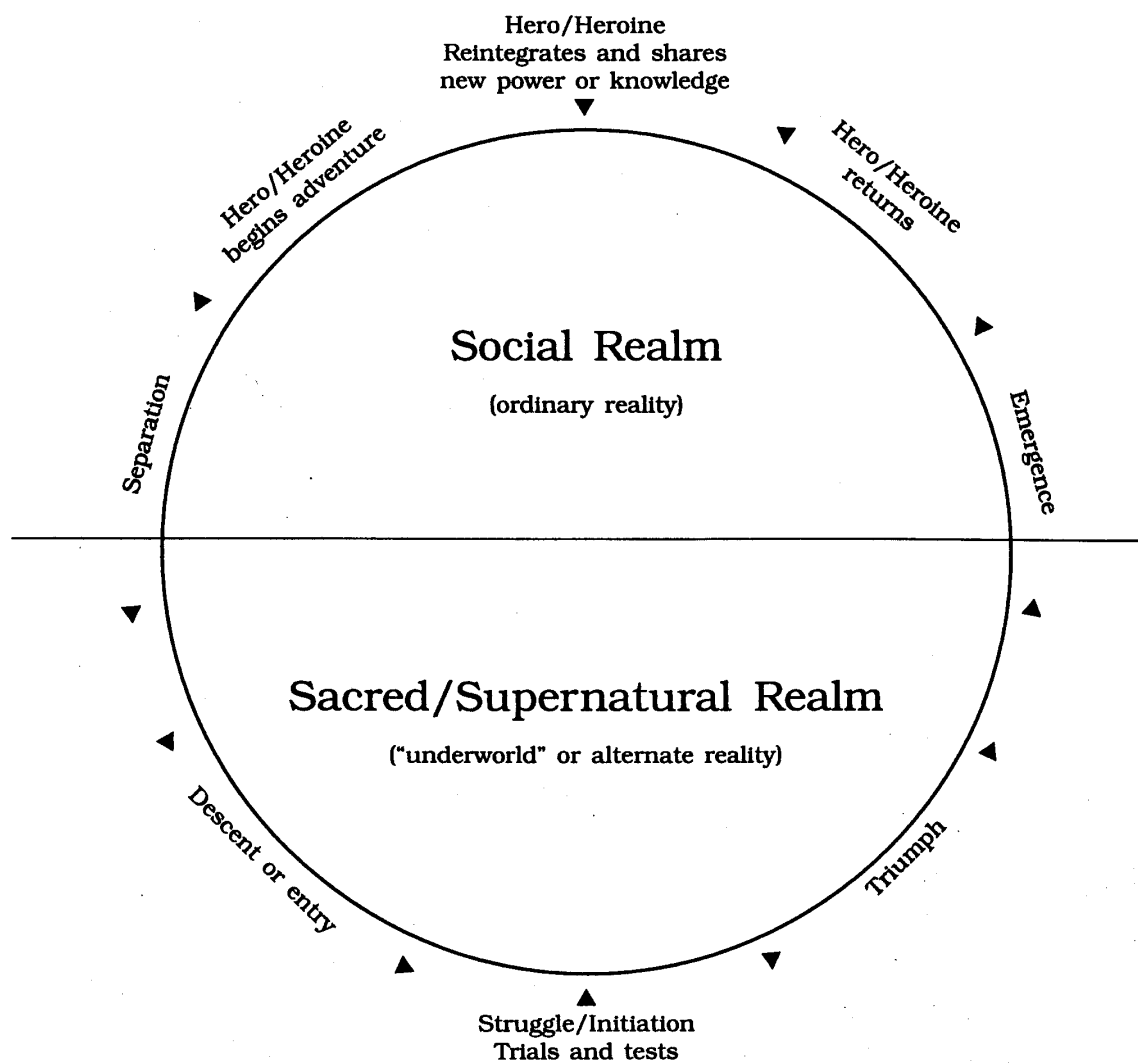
Hero/Heroine
Reintegrates and shares
new power or knowledge

Hero/Heroine
begins adventure

Hero/Heroine
returns

Social Realm

(ordinary reality)

Separation

Emergence

Sacred/Supernatural Realm

("underworld" or alternate reality)

Descent or entry

Triumph

Struggle/Initiation
Trials and tests